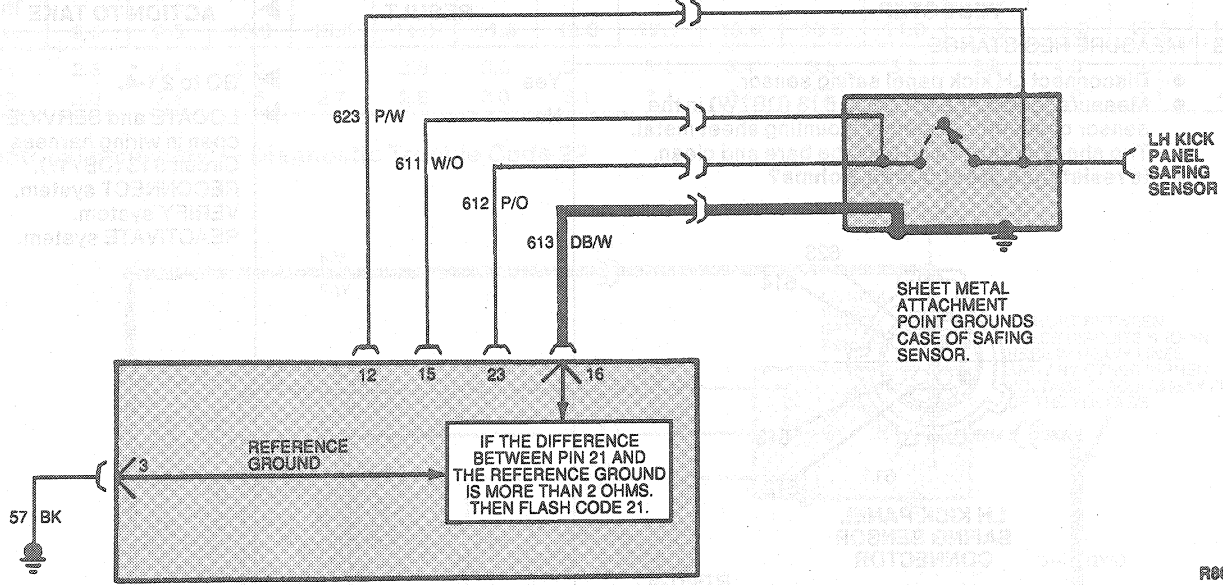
623 P/W

611 W/O

612 P/O

613 DB/W

LH KICK PANEL SAFING SENSOR

SHEET METAL ATTACHMENT POINT GROUNDS CASE OF SAFING SENSOR.

12 15 23 16

3

REFERENCE GROUND

IF THE DIFFERENCE BETWEEN PIN 21 AND THE REFERENCE GROUND IS MORE THAN 2 OHMS. THEN FLASH CODE 21.

57 BK